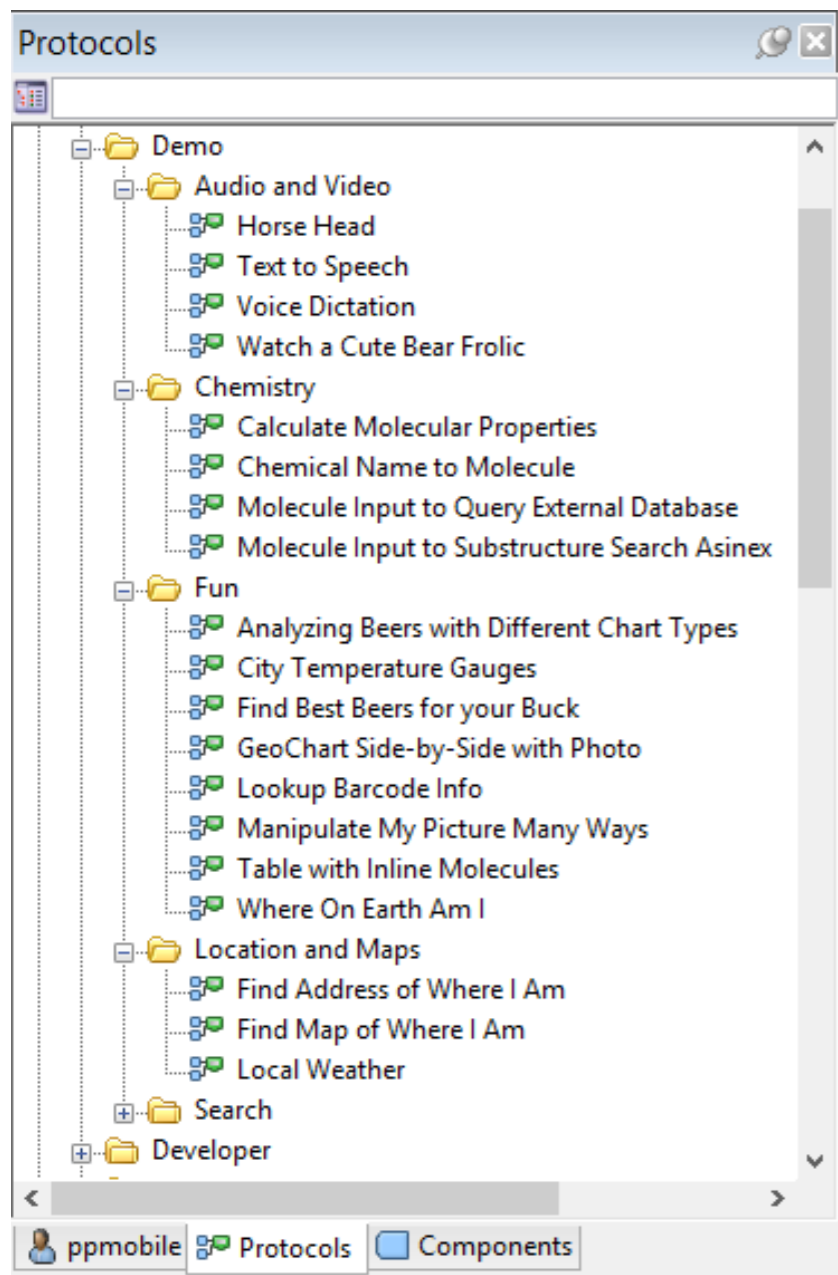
Protocols

Demo
Audio and Video
Horse Head
Text to Speech
Voice Dictation
Watch a Cute Bear Frolic
Chemistry
Calculate Molecular Properties
Chemical Name to Molecule
Molecule Input to Query External Database
Molecule Input to Substructure Search Asinex
Fun
Analyzing Beers with Different Chart Types
City Temperature Gauges
Find Best Beers for your Buck
GeoChart Side-by-Side with Photo
Lookup Barcode Info
Manipulate My Picture Many Ways
Table with Inline Molecules
Where On Earth Am I
Location and Maps
Find Address of Where I Am
Find Map of Where I Am
Local Weather
Search
Developer

ppmobile Protocols Components